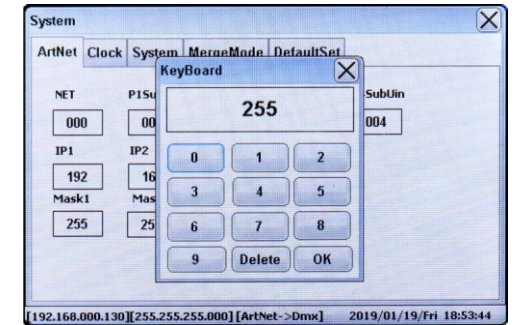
System

ArtNet Clock System MergeMode DefaultSet

KeyBoard

NET P1Su SubUin

000 00 004

IP1 IP2

192 16

Mask1 Mas

255 25

255

0 1 2

3 4 5

6 7 8

9 Delete OK

[192.168.000.130][255.255.255.000] [ArtNet->Dmx] 2019/01/19/Fri 18:53:44